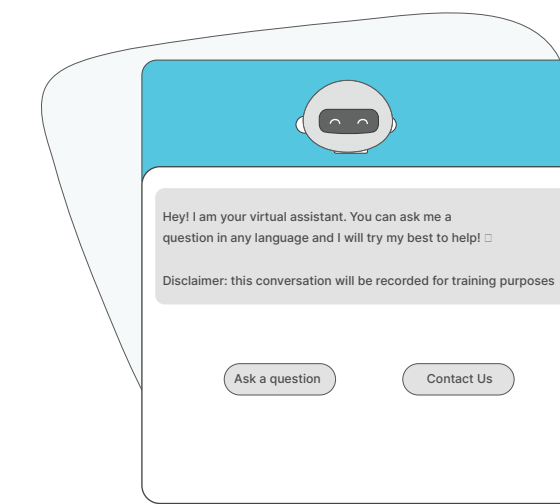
Hey! I am your virtual assistant. You can ask me a question in any language and I will try my best to help! □

Disclaimer: this conversation will be recorded for training purposes

Ask a question

Contact Us